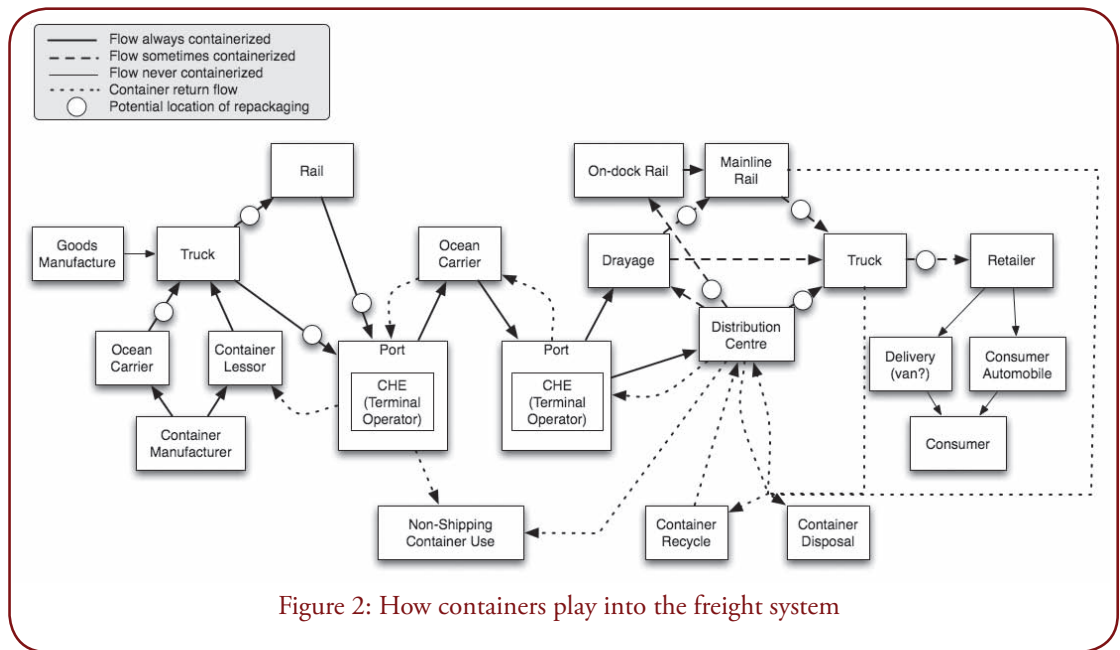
Flow always containerized
Flow sometimes containerized
Flow never containerized
Container return flow
Potential location of repackaging

Rail

Goods Manufacture

Truck

Ocean Carrier

Container Lessor

Container Manufacturer

Ocean Carrier

Port

CHE (Terminal Operator)

Port

CHE (Terminal Operator)

Non-Shipping Container Use

On-dock Rail

Mainline Rail

Drayage

Truck

Retailer

Distribution Centre

Delivery (van?)

Consumer Automobile

Consumer

Container Recycle

Container Disposal

Figure 2: How containers play into the freight system